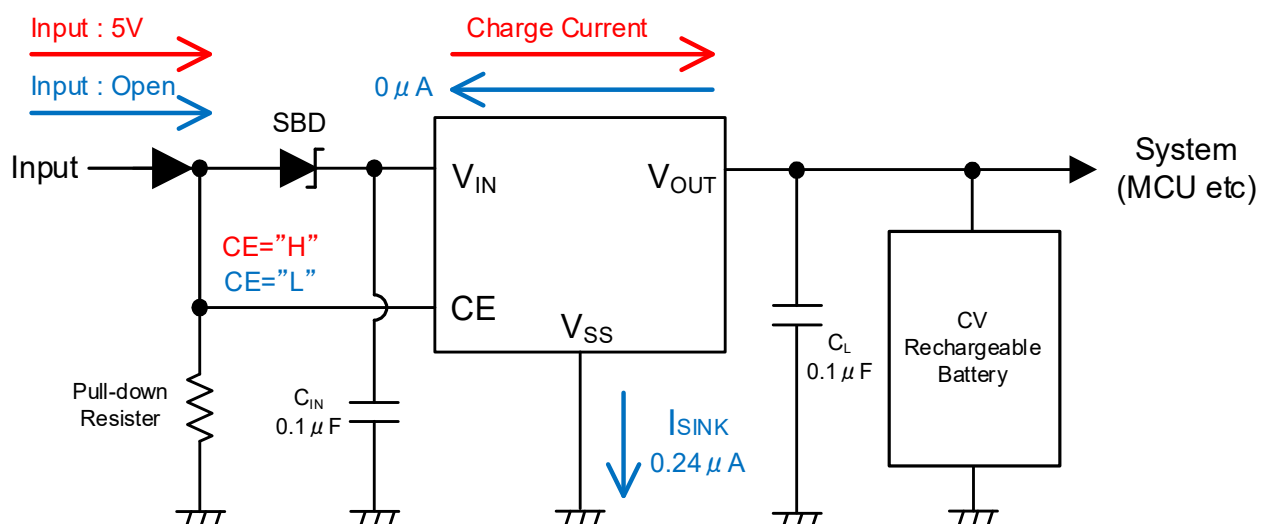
Input : 5V

Input : Open

Charge Current

0 $\mu$ A

SBD

Input

$V_{IN}$

$V_{OUT}$

System (MCU etc)

CE="H"

CE="L"

CE

$V_{SS}$

Pull-down Resister

$C_{IN}$ 0.1 $\mu$ F

$I_{SINK}$ 0.24 $\mu$ A

$C_L$ 0.1 $\mu$ F

CV Rechargeable Battery